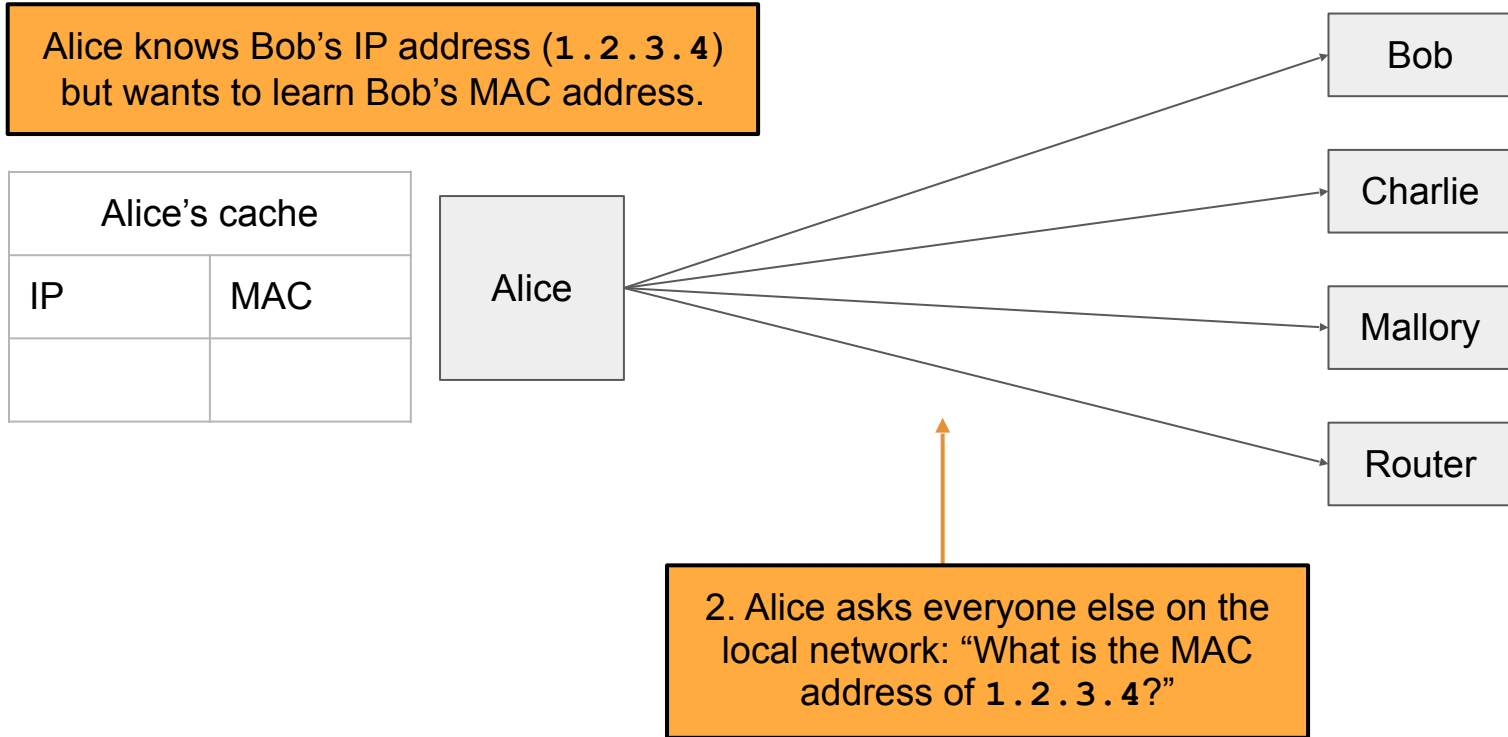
Alice knows Bob’s IP address (1.2.3.4) but wants to learn Bob’s MAC address.

| Alice’s cache | |
|---|---|
| IP | MAC |
| | |

Alice

Bob

Charlie

Mallory

Router

2. Alice asks everyone else on the local network: “What is the MAC address of 1.2.3.4?”